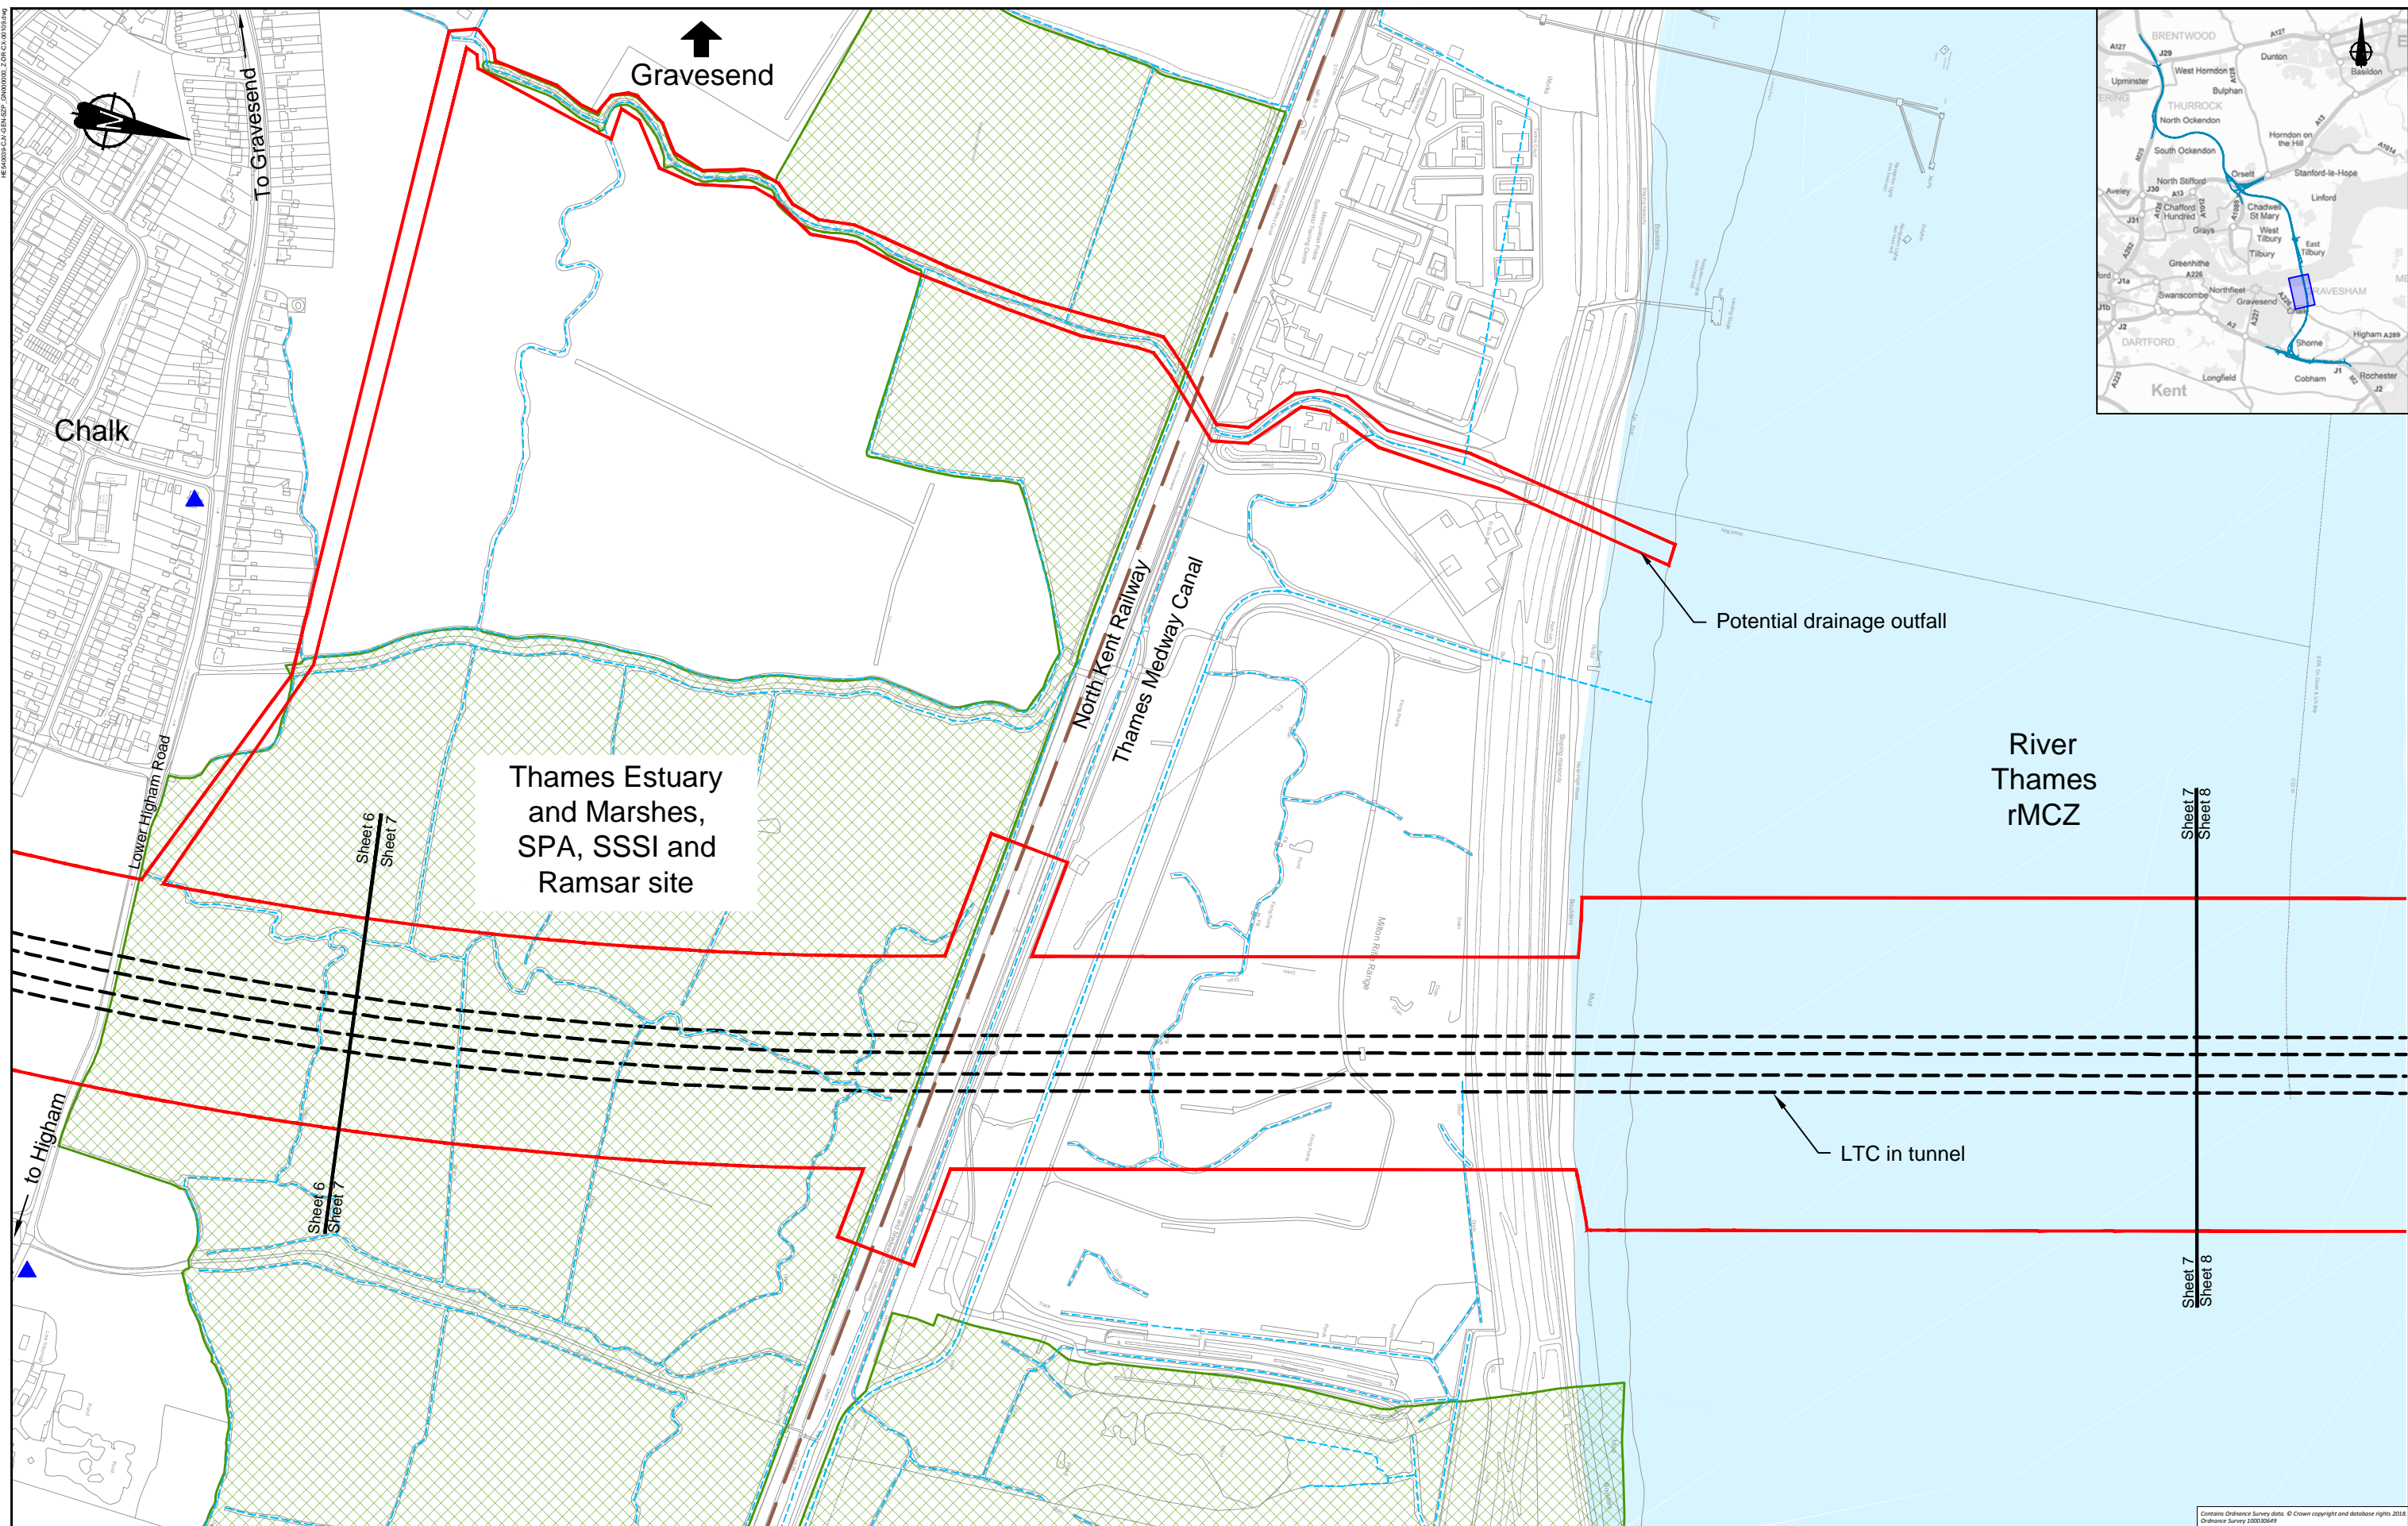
Gravesend

To Gravesend

Chalk

Lower Higham Road

to Higham

Thames Estuary and Marshes, SPA, SSSI and Ramsar site

Sheet 6
Sheet 7

Sheet 6
Sheet 7

North Kent Railway

Thames Medway Canal

Potential drainage outfall

River Thames rMCZ

Sheet 7
Sheet 8

Sheet 7
Sheet 8

LTC in tunnel

Milton Rifle Range

BRENTWOOD
A127
J29
A127
Dunton
Basildon
Upminster
West Horndon
Bulphan
THURROCK
North Ockendon
Horndon on the Hill
South Ockendon
Orsett
Stanford-le-Hope
Aveley
North Stifford
Chafford Hundred
Chadwell St Mary
Linford
Grays
West Tilbury
East Tilbury
Tilbury
Greenhithe
Swanscombe
Northfleet
Gravesend
GRAVESHAM
DARTFORD
Shorne
Higham A289
Cobham
Rochester
Longfield
Kent

Contains Ordnance Survey data. © Crown copyright and database rights 2018. Ordnance Survey 100030649